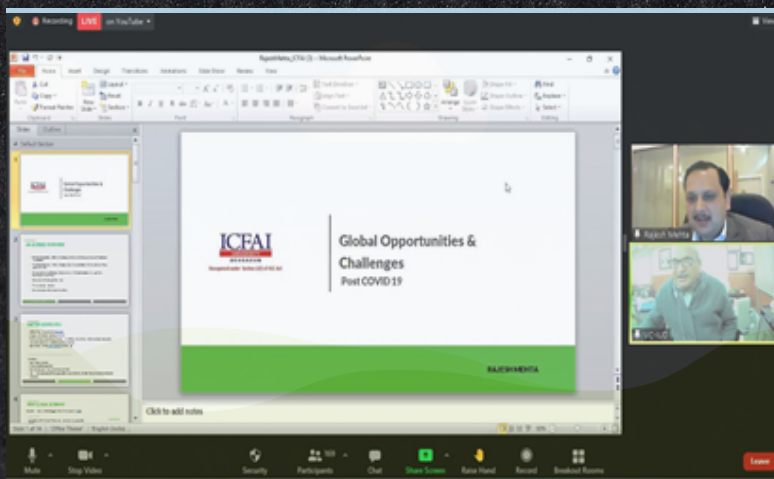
Recording LIVE on YouTube

View

RajeshMehta_ICFAI (3) - Microsoft PowerPoint

File Home Insert Design Transitions Animations Slide Show Review View

Slides Outline

Default Section

Click to add notes

ICFAI

Global Opportunities & Challenges

Post COVID 19

RAJESH MEHTA

Rajesh Mehta

Mute Stop Video Security Participants Chat Share Screen Raise Hand Record Breakout Rooms Leave